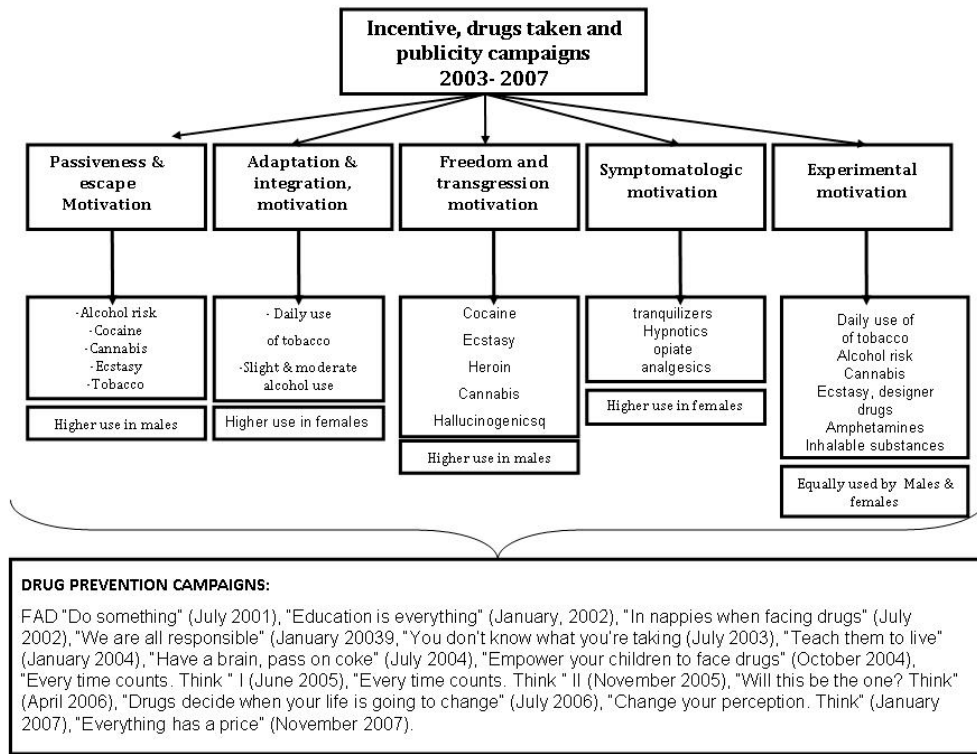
Incentive, drugs taken and publicity campaigns 2003- 2007

Passiveness & escape Motivation

Adaptation & integration, motivation

Freedom and transgression motivation

Symptomatologic motivation

Experimental motivation

-Alcohol risk
-Cocaine
-Cannabis
-Ecstasy
-Tobacco

Higher use in males

- Daily use of tobacco
-Slight & moderate alcohol use

Higher use in females

Cocaine
Ecstasy
Heroin
Cannabis
Hallucinogenicsq

Higher use in males

tranquilizers
Hypnotics
opiate
analgesics

Higher use in females

Daily use of
of tobacco
Alcohol risk
Cannabis
Ecstasy, designer drugs
Amphetamines
Inhalable substances

Equally used by Males & females

DRUG PREVENTION CAMPAIGNS:

FAD "Do something" (July 2001), "Education is everything" (January, 2002), "In nappies when facing drugs" (July 2002), "We are all responsible" (January 20039, "You don't know what you're taking (July 2003), "Teach them to live" (January 2004), "Have a brain, pass on coke" (July 2004), "Empower your children to face drugs" (October 2004), "Every time counts. Think " I (June 2005), "Every time counts. Think " II (November 2005), "Will this be the one? Think" (April 2006), "Drugs decide when your life is going to change" (July 2006), "Change your perception. Think" (January 2007), "Everything has a price" (November 2007).